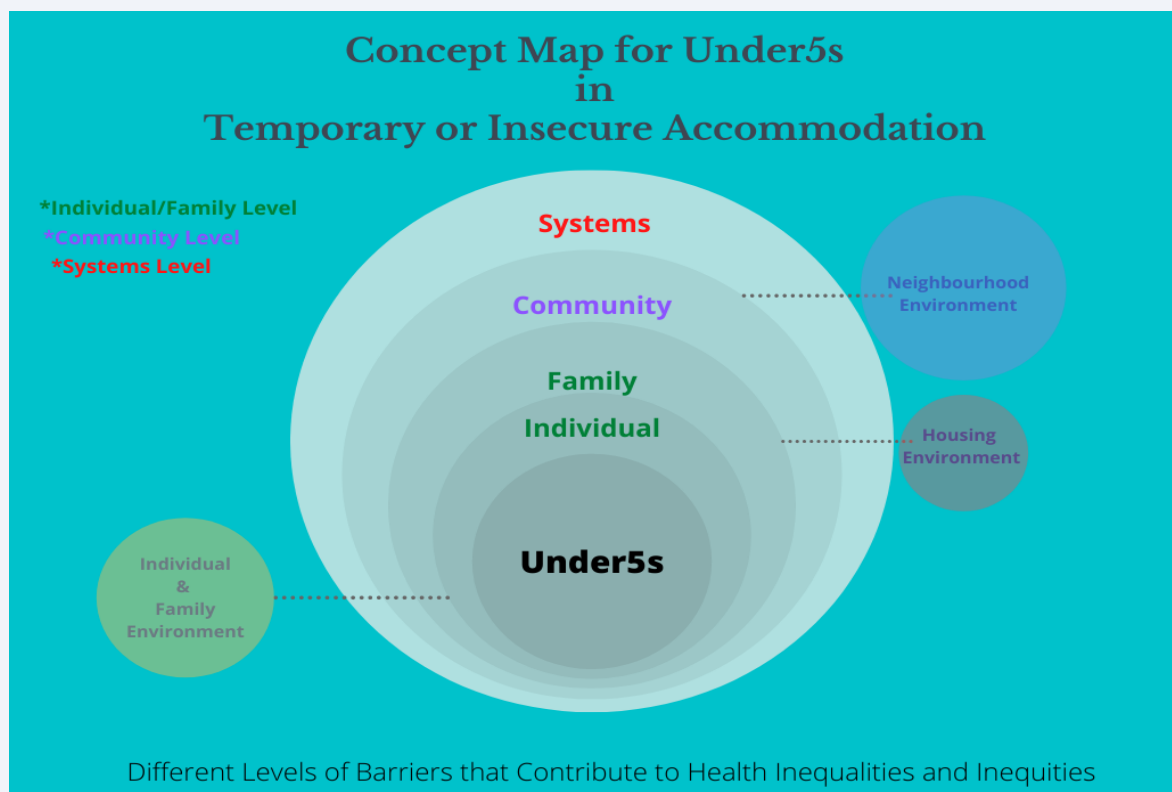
Concept Map for Under5s
in
Temporary or Insecure Accommodation

*Individual/Family Level
*Community Level
*Systems Level

Systems

Community

Family

Individual

Under5s

Neighbourhood Environment

Housing Environment

Individual & Family Environment

Different Levels of Barriers that Contribute to Health Inequalities and Inequities